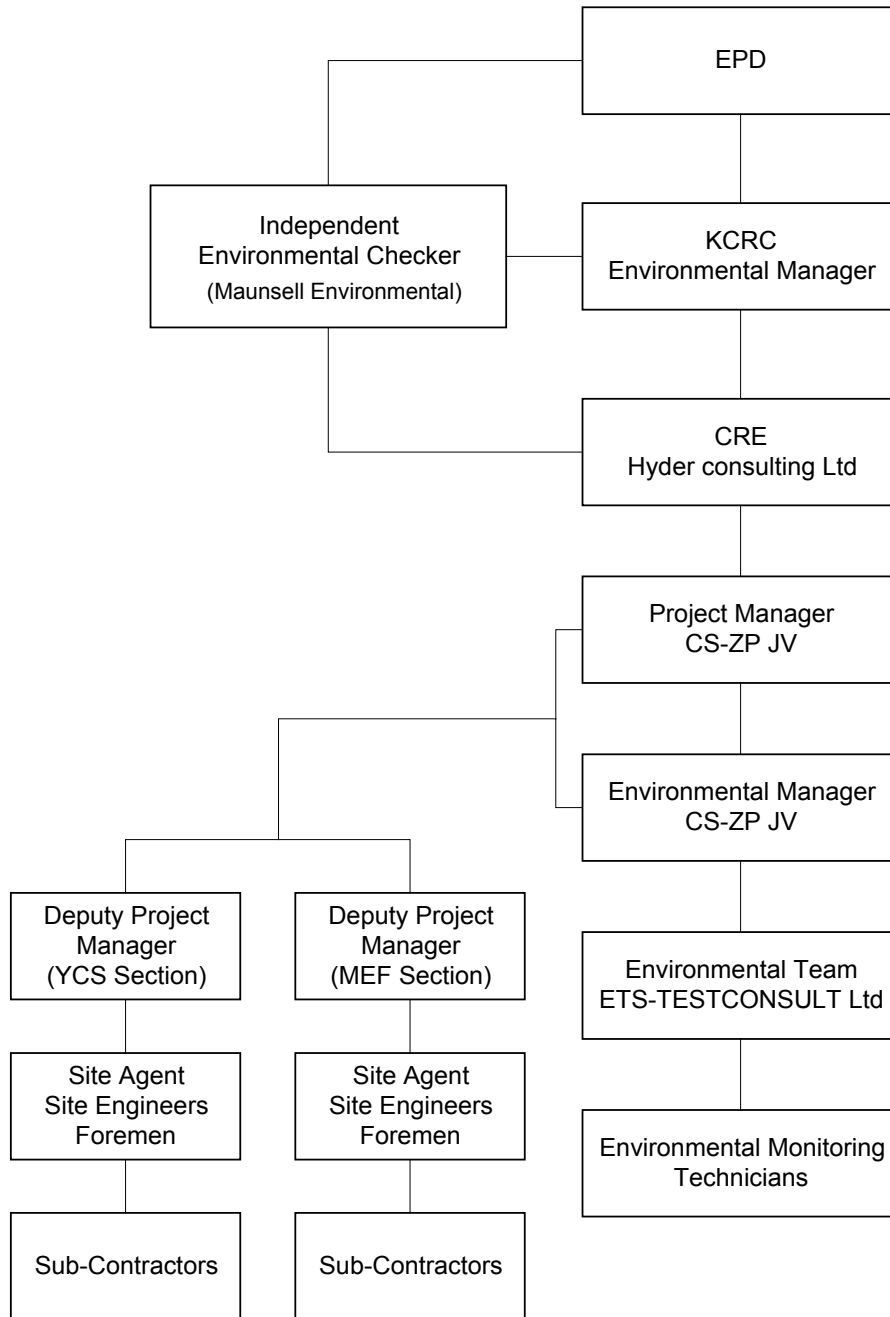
EPD

Independent Environmental Checker (Maunsell Environmental)

KCRC Environmental Manager

CRE Hyder consulting Ltd

Project Manager CS-ZP JV

Environmental Manager CS-ZP JV

Deputy Project Manager (YCS Section)

Deputy Project Manager (MEF Section)

Environmental Team ETS-TESTCONSULT Ltd

Site Agent Site Engineers Foremen

Site Agent Site Engineers Foremen

Environmental Monitoring Technicians

Sub-Contractors

Sub-Contractors